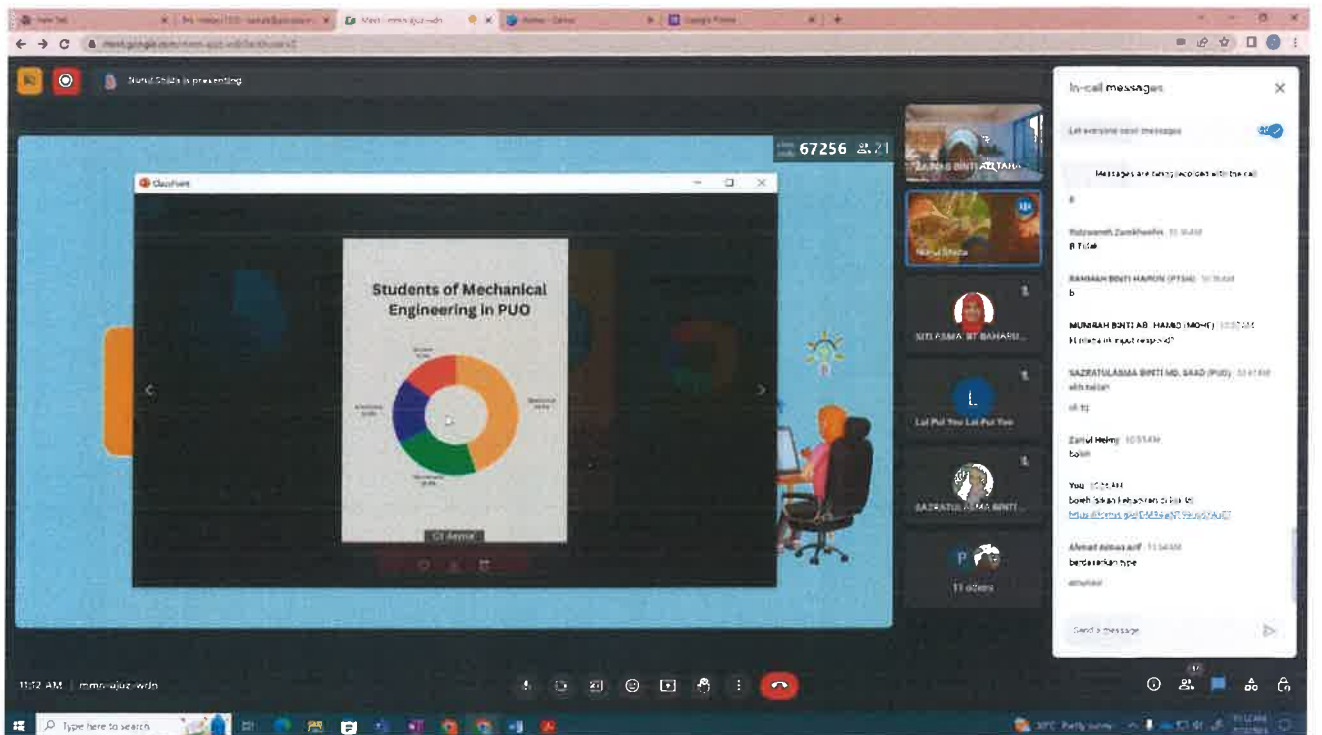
Nurul Shida is presenting

67256 21

ClassPoint

Students of Mechanical Engineering in PUO

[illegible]

In-call messages

Let everyone send messages

Messages are being recorded with the call

B

Ruzuwanih Zamkhashar 10:36 AM
B Tidak

RAHMAH BINTI HARON (PTSH) 10:36 AM
b

MUNIRAH BINTI AB. HAMID (MOHE) 10:37 AM
Ni nama ini input respond?

SAZRATULASMA BINTI MD. SAAD (PUO) 10:41 AM
nih belum

ok tq

Zairul Helmy 10:51 AM
belum

You 10:56 AM
boleh isikan kehadiran di link ini
https://forms.gle/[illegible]

Ahmad Azmawi arif 11:04 AM
berdasarkan type

Send a message

SITI ASMA BT BAHARU...

Lai Pui You Lai Pui You

SAZRATULASMA BINTI...

11 others

Nurul Shida

11:12 AM | mmn-ujuz-wdn

Type here to search